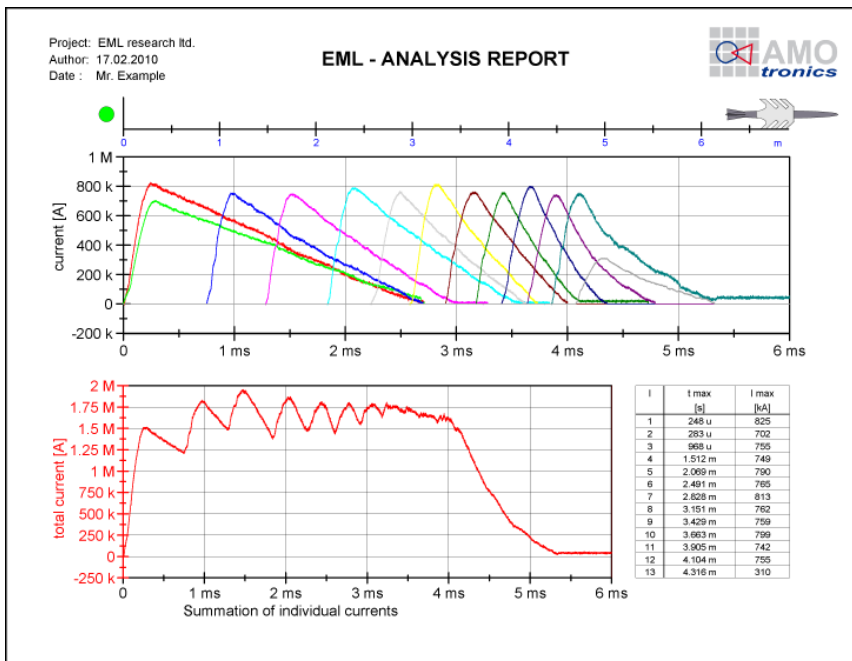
Project: EML research ltd.
Author: 17.02.2010
Date : Mr. Example

EML - ANALYSIS REPORT

AMO tronics

0 1 2 3 4 5 6 m

1 M
800 k
600 k
400 k
200 k
0
-200 k
current [A]
0 1 ms 2 ms 3 ms 4 ms 5 ms 6 ms

2 M
1.75 M
1.5 M
1.25 M
1 M
750 k
500 k
250 k
0
-250 k
total current [A]
0 1 ms 2 ms 3 ms 4 ms 5 ms 6 ms
Summation of individual currents

| I | t max [s] | I max [kA] |
|---|---|---|
| 1 | 248 u | 825 |
| 2 | 283 u | 702 |
| 3 | 968 u | 755 |
| 4 | 1.512 m | 749 |
| 5 | 2.069 m | 790 |
| 6 | 2.491 m | 765 |
| 7 | 2.828 m | 813 |
| 8 | 3.151 m | 762 |
| 9 | 3.429 m | 759 |
| 10 | 3.663 m | 799 |
| 11 | 3.905 m | 742 |
| 12 | 4.104 m | 755 |
| 13 | 4.316 m | 310 |